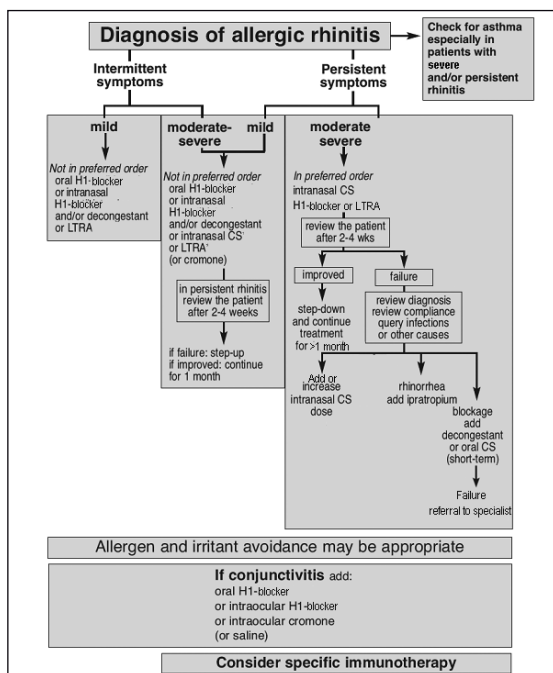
Diagnosis of allergic rhinitis

Check for asthma especially in patients with severe and/or persistent rhinitis

Intermittent symptoms

Persistent symptoms

mild

moderate-severe

mild

moderate severe

Not in preferred order
oral H1-blocker
or intranasal H1-blocker
and/or decongestant
or LTRA

Not in preferred order
oral H1-blocker
or intranasal H1-blocker
and/or decongestant
or intranasal CS
or LTRA
(or cromone)

in persistent rhinitis review the patient after 2-4 weeks

if failure: step-up
if improved: continue for 1 month

In preferred order
intranasal CS
H1-blocker or LTRA

review the patient after 2-4 wks

improved

failure

step-down and continue treatment for >1 month

review diagnosis
review compliance
query infections or other causes

Add or increase intranasal CS dose

rhinorrhea
add ipratropium

blockage
add decongestant or oral CS (short-term)

Failure
referral to specialist

Allergen and irritant avoidance may be appropriate

If conjunctivitis add:
oral H1-blocker
or intraocular H1-blocker
or intraocular cromone
(or saline)

Consider specific immunotherapy